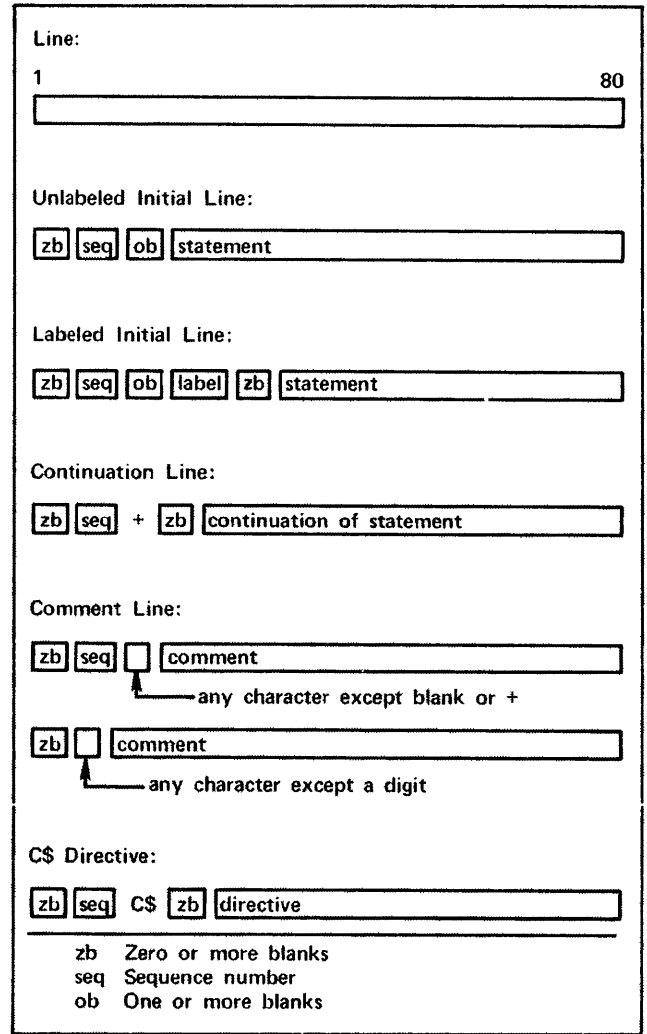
Line:

1 80

Unlabeled Initial Line:

zb seq ob statement

Labeled Initial Line:

zb seq ob label zb statement

Continuation Line:

zb seq + zb continuation of statement

Comment Line:

zb seq comment

any character except blank or +

zb comment

any character except a digit

C$ Directive:

zb seq C$ zb directive

zb Zero or more blanks
seq Sequence number
ob One or more blanks